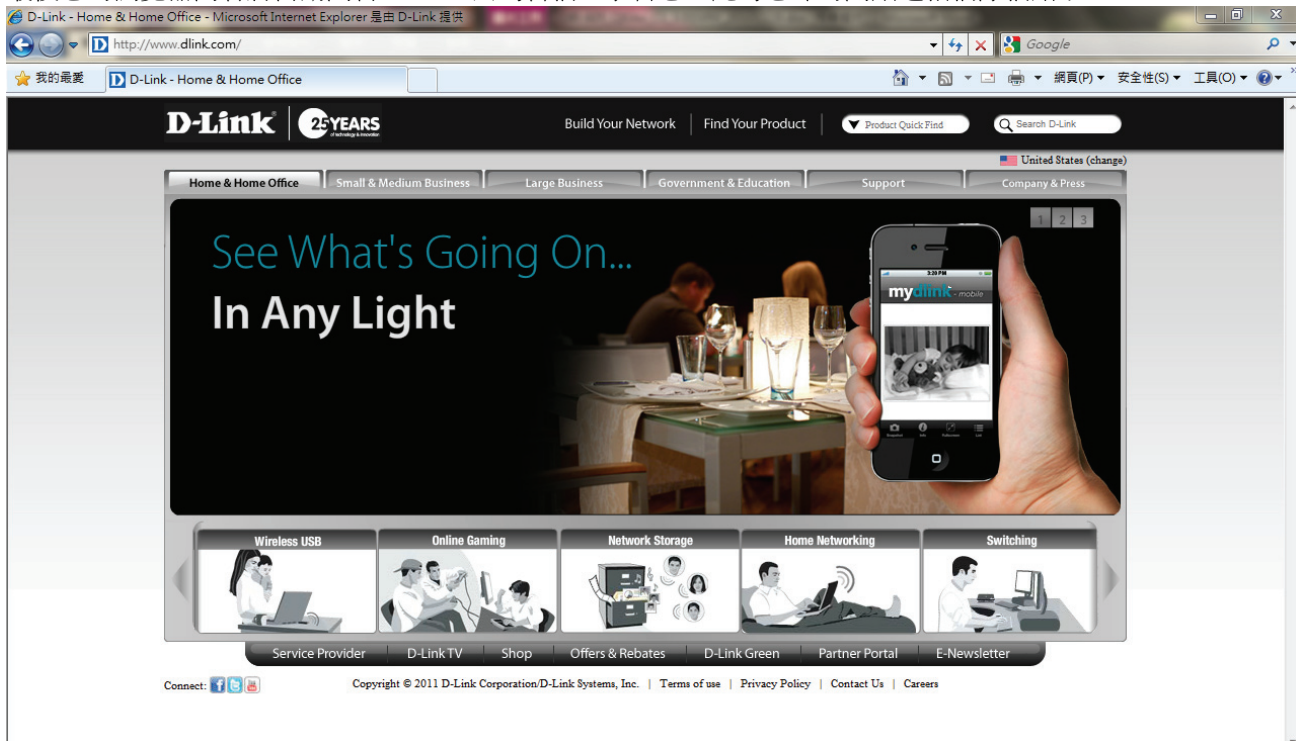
D-Link - Home & Home Office - Microsoft Internet Explorer 是由 D-Link 提供

http://www.dlink.com/

Google

我的最愛

D-Link - Home & Home Office

網頁(P) 安全性(S) 工具(O)

D-Link 25 YEARS of technology & innovation

Build Your Network | Find Your Product

Product Quick Find

Search D-Link

United States (change)

Home & Home Office | Small & Medium Business | Large Business | Government & Education | Support | Company & Press

1 2 3

See What's Going On...

In Any Light

mydlink - mobile

Wireless USB | Online Gaming | Network Storage | Home Networking | Switching

Service Provider | D-Link TV | Shop | Offers & Rebates | D-Link Green | Partner Portal | E-Newsletter

Connect:

Copyright © 2011 D-Link Corporation/D-Link Systems, Inc. | Terms of use | Privacy Policy | Contact Us | Careers